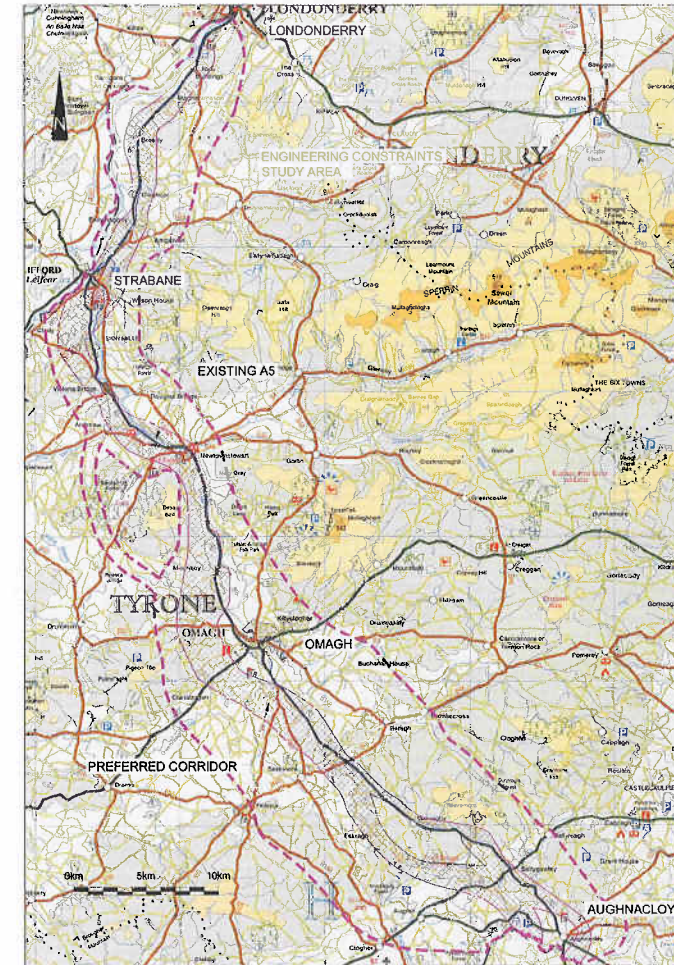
LONDONDERRY
LONDONDERRY
N
ENGINEERING CONSTRAINTS
STUDY AREA
DERRY
SPERRIN
MOUNTAINS
Sawel Mountain
IFFORD
STRABANE
EXISTING A5
THE SIX TOWNS
DUNGIVEN
TYRONE
OMAGH
OMAGH
PREFERRED CORRIDOR
0km
5km
10km
AUGHNACLOY
CASTLECAULFIE